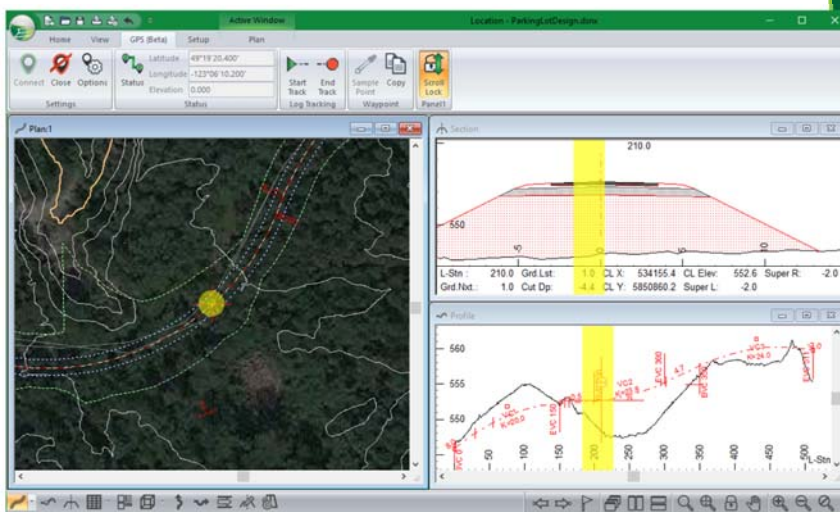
Active Window
Location - ParkingLotDesign.dsnv
Home View GPS (Beta) Setup Plan
Connect Close Options
Settings
Status
Latitude 49°19'20.400'
Longitude -123°06'10.200'
Elevation 0.000
Status
Start Track End Track
Log Tracking
Sample Point Copy
Waypoint
Scroll Lock
Panel1
Plan:1
Section
210.0
550
L-Stn.: 210.0 Grd.Lst: 1.0 CL X: 534155.4 CL Elev: 552.6 Super R: -2.0
Grd.Nxt.: 1.0 Cut Dp: -4.4 CL Y: 5850860.2 Super L: -2.0
Profile
560
555
550
50 100 150 200 250 300 350 400 450 500
L-Stn